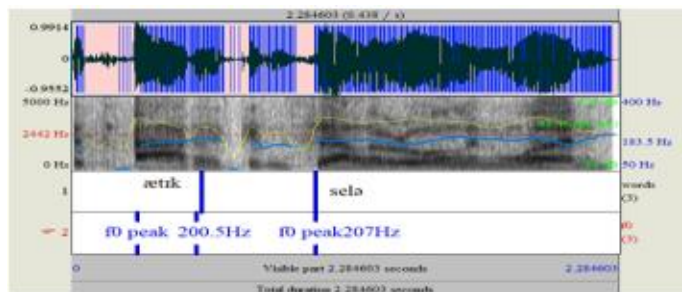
2.284603 (0.438 / s)
0.9914
0
-0.9552
5000 Hz
2442 Hz
0 Hz
400 Hz
183.5 Hz
50 Hz
1
ætɪk
selə
words
(3)
2
f0 peak
200.5Hz
f0 peak207Hz
f0
(3)
0
Visible part 2.284603 seconds
2.284603
Total duration 2.284603 seconds